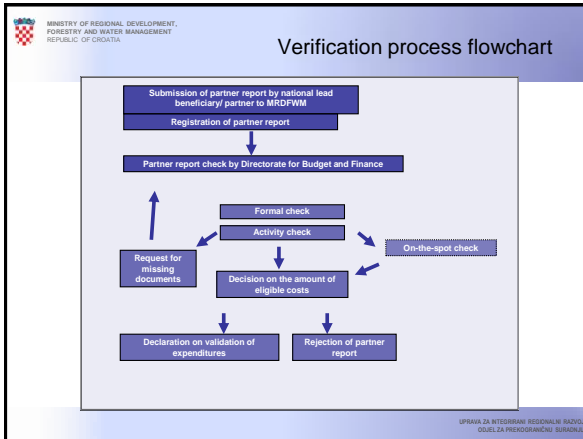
MINISTRY OF REGIONAL DEVELOPMENT, FORESTRY AND WATER MANAGEMENT
REPUBLIC OF CROATIA

Verification process flowchart

Submission of partner report by national lead beneficiary/ partner to MRDFWM

Registration of partner report

Partner report check by Directorate for Budget and Finance

Formal check

Activity check

On-the-spot check

Request for missing documents

Decision on the amount of eligible costs

Declaration on validation of expenditures

Rejection of partner report

UPRAVA ZA INTEGRIRANI REGIONALNI RAZVO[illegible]
ODJEL ZA PREKOGRANIČNU SURADNJ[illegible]